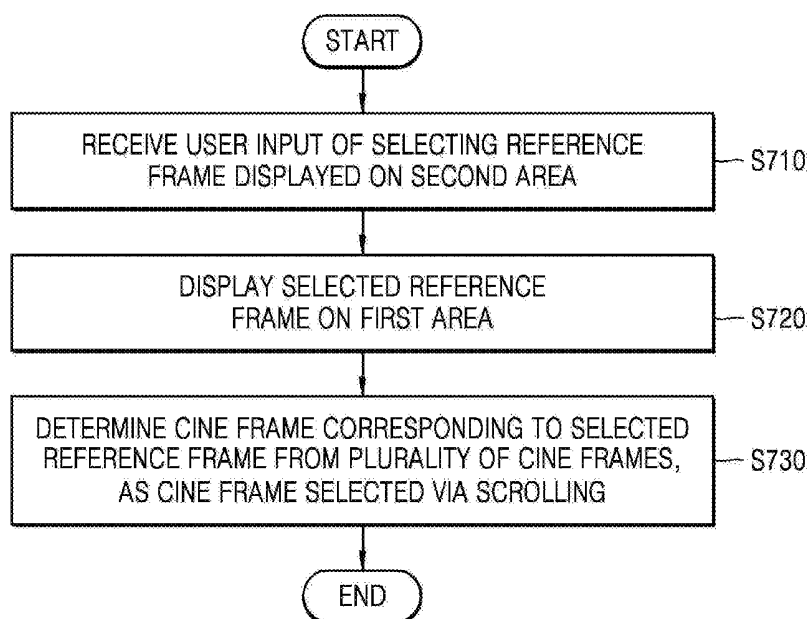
START

RECEIVE USER INPUT OF SELECTING REFERENCE FRAME DISPLAYED ON SECOND AREA

S710

DISPLAY SELECTED REFERENCE FRAME ON FIRST AREA

S720

DETERMINE CINE FRAME CORRESPONDING TO SELECTED REFERENCE FRAME FROM PLURALITY OF CINE FRAMES, AS CINE FRAME SELECTED VIA SCROLLING

S730

END